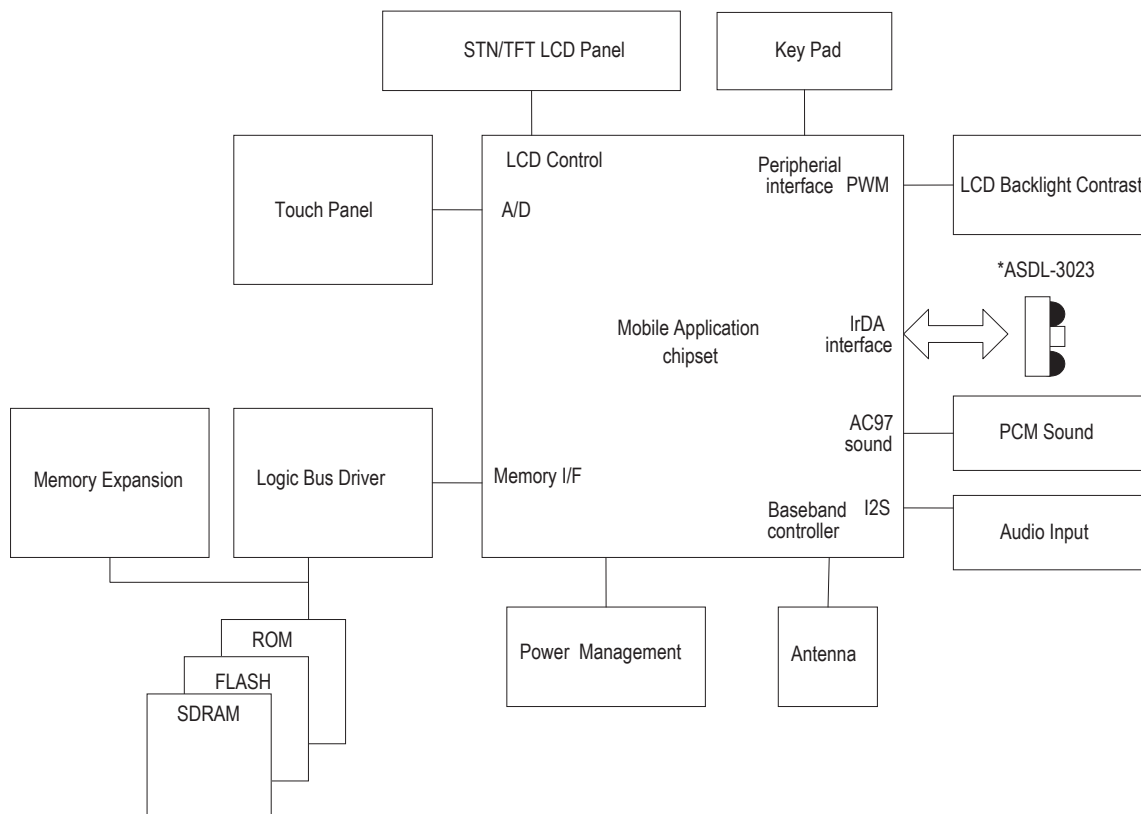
STN/TFT LCD Panel

Key Pad

Touch Panel

LCD Control

A/D

Peripherial interface

PWM

LCD Backlight Contrast

*ASDL-3023

Mobile Application chipset

IrDA interface

AC97 sound

PCM Sound

Memory Expansion

Logic Bus Driver

Memory I/F

Baseband controller

I2S

Audio Input

ROM

FLASH

SDRAM

Power Management

Antenna